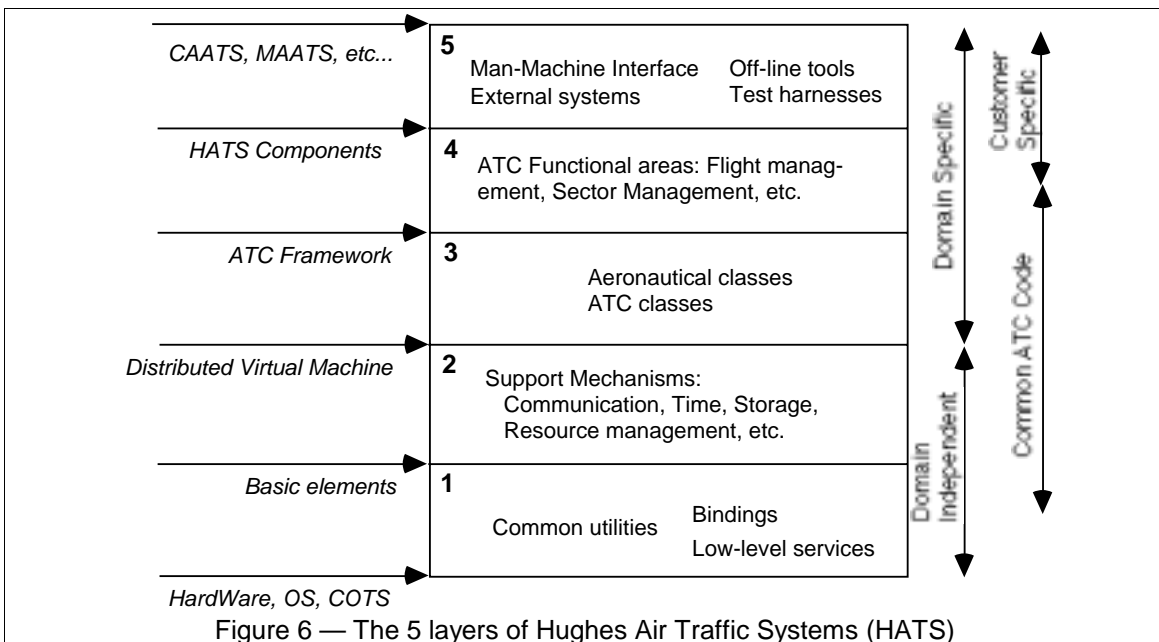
CAATS, MAATS, etc...

5
Man-Machine Interface
External systems
Off-line tools
Test harnesses

HATS Components

4
ATC Functional areas: Flight management, Sector Management, etc.

ATC Framework

3
Aeronautical classes
ATC classes

Distributed Virtual Machine

2
Support Mechanisms:
Communication, Time, Storage, Resource management, etc.

Basic elements

1
Common utilities
Bindings
Low-level services

HardWare, OS, COTS

Domain Specific

Domain Independent

Customer Specific

Common ATC Code

Figure 6 — The 5 layers of Hughes Air Traffic Systems (HATS)